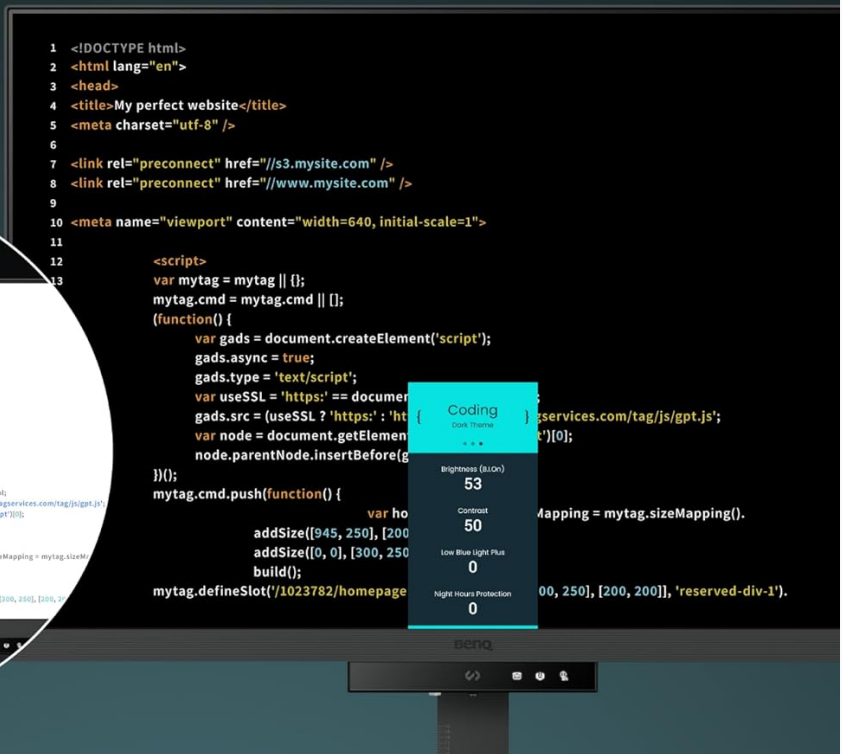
1 <!DOCTYPE html>
2 <html lang="en">
3 <head>
4 <title>My perfect website</title>
5 <meta charset="utf-8" />
6
7 <link rel="preconnect" href="//s3.mysite.com" />
8 <link rel="preconnect" href="//www.mysite.com" />
9
10 <meta name="viewport" content="width=640, initial-scale=1">
11
12 <script>
13 var mytag = mytag || {};
mytag.cmd = mytag.cmd || [];
(function() {
var gads = document.createElement('script');
gads.async = true;
gads.type = 'text/script';
var useSSL = 'https:' == documer
gads.src = (useSSL ? 'https:' : 'ht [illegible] gservices.com/tag/js/gpt.js';
var node = document.getElemen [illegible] t')[0];
node.parentNode.insertBefore(g
})();
mytag.cmd.push(function() {
var ho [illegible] Mapping = mytag.sizeMapping().
addSize([945, 250], [200
addSize([0, 0], [300, 250
build();
mytag.defineSlot('/1023782/homepage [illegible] 00, 250], [200, 200]], 'reserved-div-1').

{ Coding }
Dark Theme
Brightness (B.I.On)
53
Contrast
50
Low Blue Light Plus
0
Night Hours Protection
0

BenQ

gservices.com/tag/js/gpt.js';
pt')[0];
eMapping = mytag.sizeM
300, 250], [200, 2